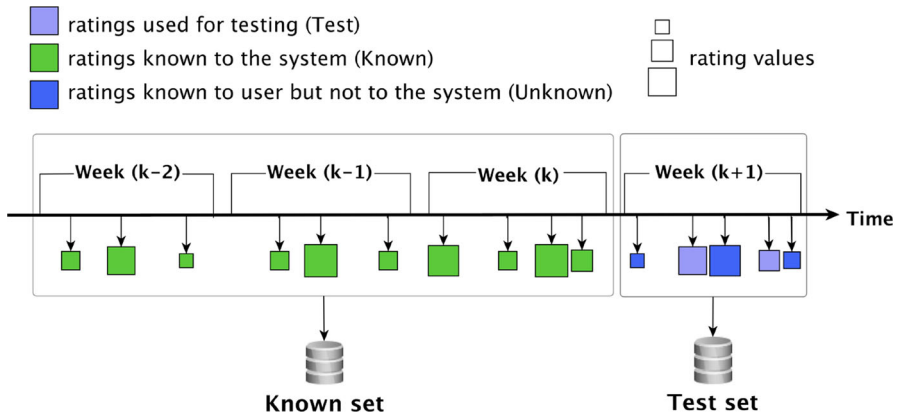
ratings used for testing (Test)
ratings known to the system (Known)
ratings known to user but not to the system (Unknown)

rating values

Week (k-2)
Week (k-1)
Week (k)
Week (k+1)
Time

Known set
Test set